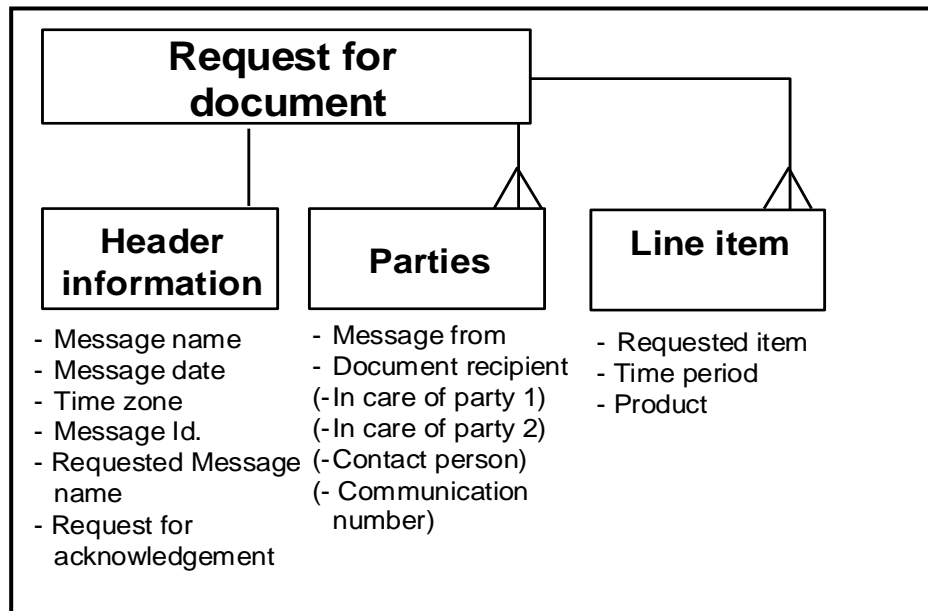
Request for document

Header information

- Message name
- Message date
- Time zone
- Message Id.
- Requested Message name
- Request for acknowledgement

Parties

- Message from
- Document recipient
(- In care of party 1)
(- In care of party 2)
(- Contact person)
(- Communication number)

Line item

- Requested item
- Time period
- Product